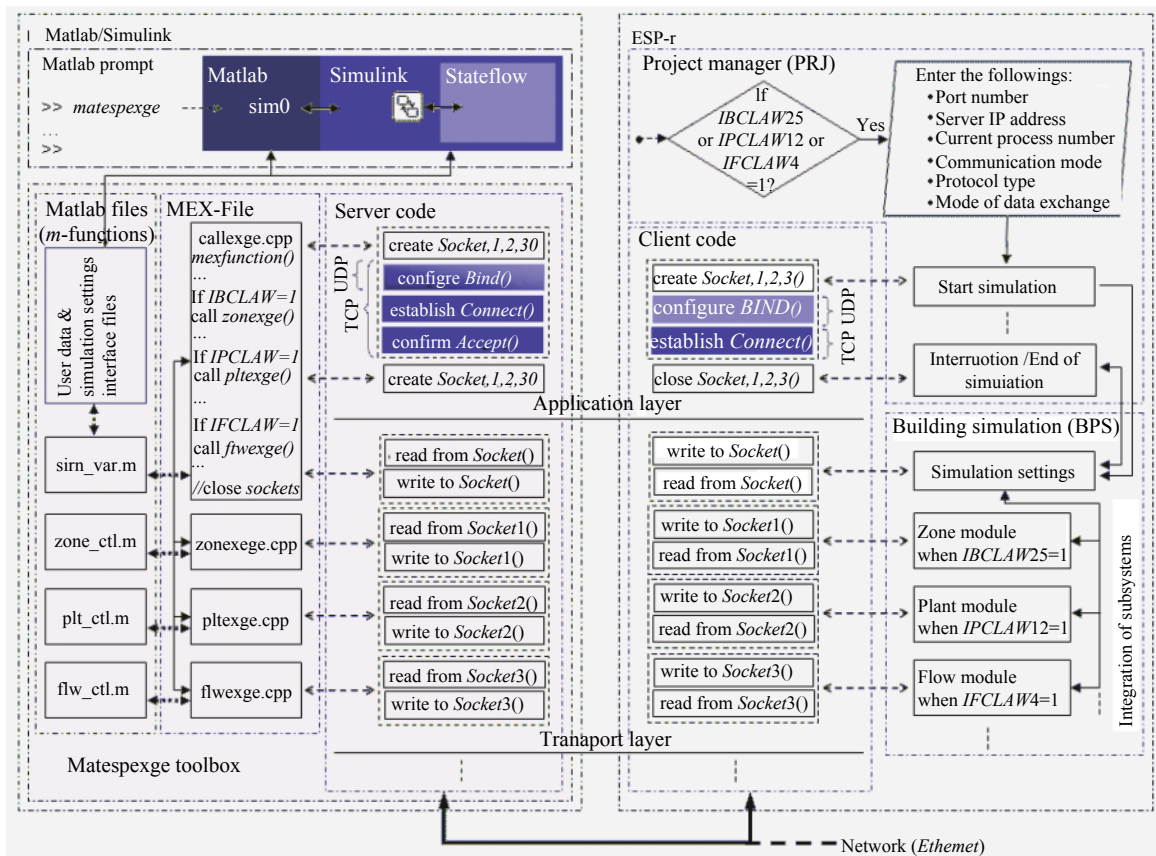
Matlab/Simulink

Matlab prompt
>> matespexge
...
>>

Matlab
sim0

Simulink

Stateflow

Matlab files (m-functions)

User data & simulation settings interface files

sirn_var.m

zone_ctl.m

plt_ctl.m

flw_ctl.m

MEX-File

callexge.cpp
mexfunction()
...
If IBCLAW=1
call zonexge()
...
If IPCLAW=1
call pltexge()
...
If IFCLAW=1
call ftwexge()
...
//close sockets

zonexege.cpp

pltexge.cpp

flwexge.cpp

Server code

create Socket,1,2,30

TCP UDP

configre Bind()

establish Connect()

confirm Accept()

create Socket,1,2,30

read from Socket()
write to Socket()

read from Socket1()
write to Socket1()

read from Socket2()
write to Socket2()

read from Socket3()
write to Socket3()

Matespexge toolbox

ESP-r

Project manager (PRJ)

If IBCLAW25 or IPCLAW12 or IFCLAW4 =1?

Yes

Enter the followings:
• Port number
• Server IP address
• Current process number
• Communication mode
• Protocol type
• Mode of data exchange

Client code

create Socket,1,2,3()

configure BIND()

establish Connect()

TCP UDP

close Socket,1,2,3()

Start simulation

Interruotion /End of simuiation

Application layer

Building simulation (BPS)

write to Socket()
read from Socket()

write to Socket1()
read from Socket1()

write to Socket2()
read from Socket2()

write to Socket3()
read from Socket3()

Simulation settings

Zone module when IBCLAW25=1

Plant module when IPCLAW12=1

Flow module when IFCLAW4=1

Integration of subsystems

Tranaport layer

Network (Ethemet)